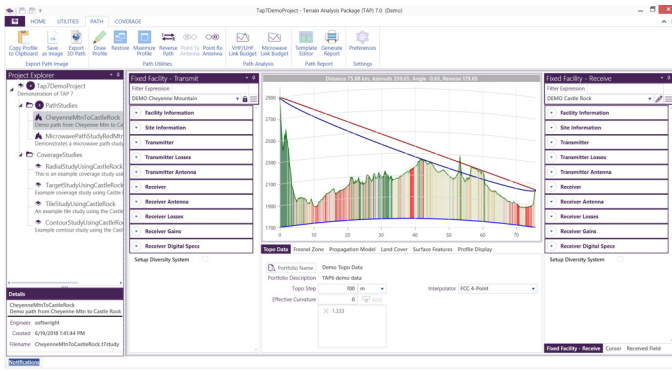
Tap7DemoProject - Terrain Analysis Package (TAP) 7.0 (Demo)

HOME UTILITIES PATH COVERAGE

Copy Profile to Clipboard | Save as Image | Export 3D Path | Draw Profile | Restore | Maximize Profile | Reverse Path | Point Tx Antenna | Point Rx Antenna | VHF/UHF Link Budget | Microwave Link Budget | Template Editor | Generate Report | Preferences

Export Path Image | Path Utilities | Path Analysis | Path Report | Settings

Project Explorer

Tap7DemoProject
Demonstration of TAP 7
PathStudies
CheyenneMtnToCastleRock
Demo path from Cheyenne Mtn to Ca
MicrowavePathStudyRedMtn
Demonstrates a microwave path study
CoverageStudies
RadialStudyUsingCastleRock
An example coverage study usin
TargetStudyUsingCastleRock
Example coverage study using
TileStudyUsingCastleRock
Example tile study using Castle
ContourStudyUsingCastleRo
Example contour study using Ca

Details

CheyenneMtnToCastleRock
Demo path from Cheyenne Mtn to Castle Rock

Engineer softwright
Created 6/19/2018 1:41:44 PM
Filename CheyenneMtnToCastleRock.t7study

Fixed Facility - Transmit
Filter Expression
DEMO Cheyenne Mountain

Facility Information
Site Information
Transmitter
Transmitter Losses
Transmitter Antenna
Receiver
Receiver Antenna
Receiver Losses
Receiver Gains
Receiver Digital Specs

Setup Diversity System

Distance 75.68 km, Azimuth 359.85, Angle -0.69, Reverse 179.85

2900
2700
2500
2300
2100
1900
1700
1500
0 10 20 30 40 50 60 70

Topo Data | Fresnel Zone | Propagation Model | Land Cover | Surface Features | Profile Display

Portfolio Name Demo Topo Data
Portfolio Description TAP6 demo data
Topo Step 100 m
Effective Curvature 0 Add
Interpolator FCC 4-Point
1.333

Fixed Facility - Receive
Filter Expression
DEMO Castle Rock

Facility Information
Site Information
Transmitter
Transmitter Losses
Transmitter Antenna
Receiver
Receiver Antenna
Receiver Losses
Receiver Gains
Receiver Digital Specs

Setup Diversity System

Fixed Facility - Receive | Cursor | Received Field

Notifications